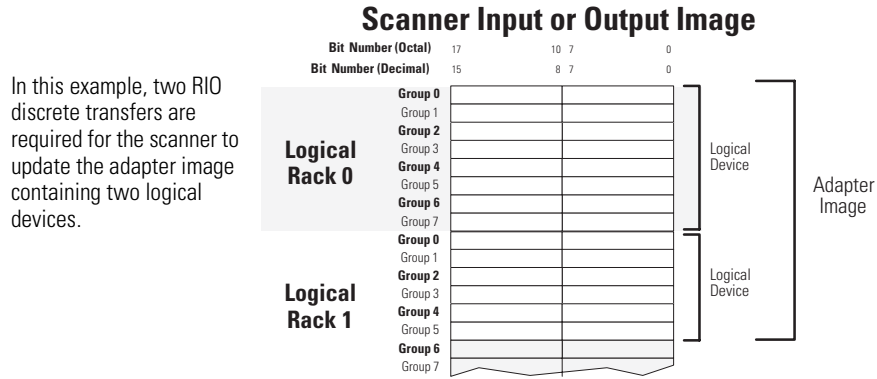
Scanner Input or Output Image

In this example, two RIO discrete transfers are required for the scanner to update the adapter image containing two logical devices.

Bit Number (Octal) 17 10 7 0
Bit Number (Decimal) 15 8 7 0

Logical Rack 0
Group 0
Group 1
Group 2
Group 3
Group 4
Group 5
Group 6
Group 7

Logical Rack 1
Group 0
Group 1
Group 2
Group 3
Group 4
Group 5
Group 6
Group 7

Logical Device

Logical Device

Adapter Image